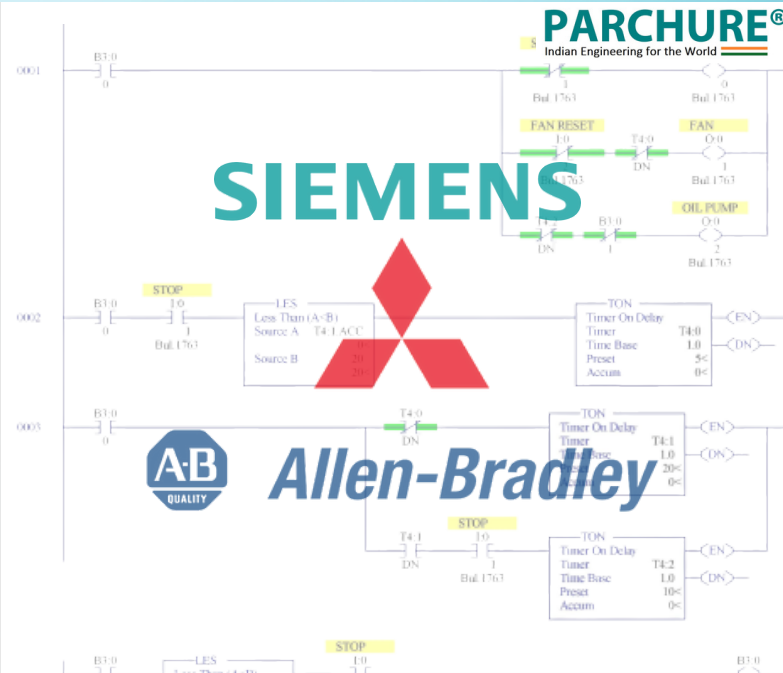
PARCHURE®
Indian Engineering for the World

SIEMENS

0001
B3:0
0
S
1
Bul.1763
0
Bul.1763
FAN RESET
I:0
T4:0
DN
FAN
O:0
1
Bul.1763
T4:2
DN
B3:0
1
OIL PUMP
O:0
2
Bul.1763

0002
B3:0
0
STOP
I:0
1
Bul.1763
LES
Less Than (A<B)
Source A T4:1.ACC
Source B
20
20
TON
Timer On Delay
Timer T4:0
Time Base 1.0
Preset 5<
Accum 0<
EN
DN

0003
B3:0
0
T4:0
DN
TON
Timer On Delay
Timer T4:1
Time Base 1.0
Preset 20<
Accum 0<
EN
DN

A-B
QUALITY
Allen-Bradley

T4:1
DN
STOP
I:0
1
Bul.1763
TON
Timer On Delay
Timer T4:2
Time Base 1.0
Preset 10<
Accum 0<
EN
DN

B3:0
LES
Less Than (A<B)
STOP
I:0
B3:0